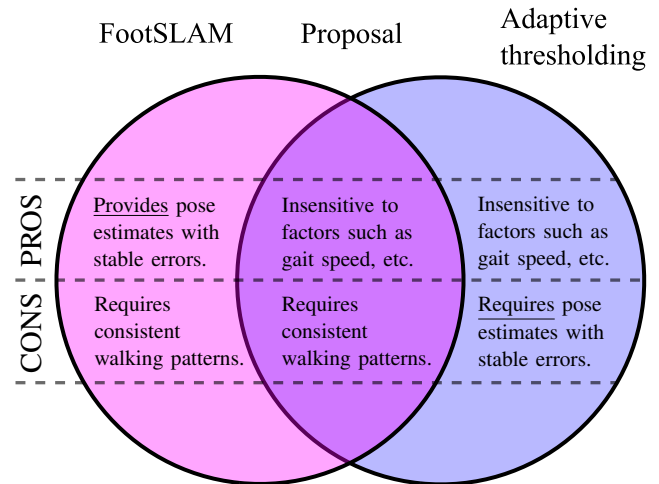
FootSLAM

Proposal

Adaptive thresholding

PROS

Provides pose estimates with stable errors.

Insensitive to factors such as gait speed, etc.

Insensitive to factors such as gait speed, etc.

CONS

Requires consistent walking patterns.

Requires consistent walking patterns.

Requires pose estimates with stable errors.